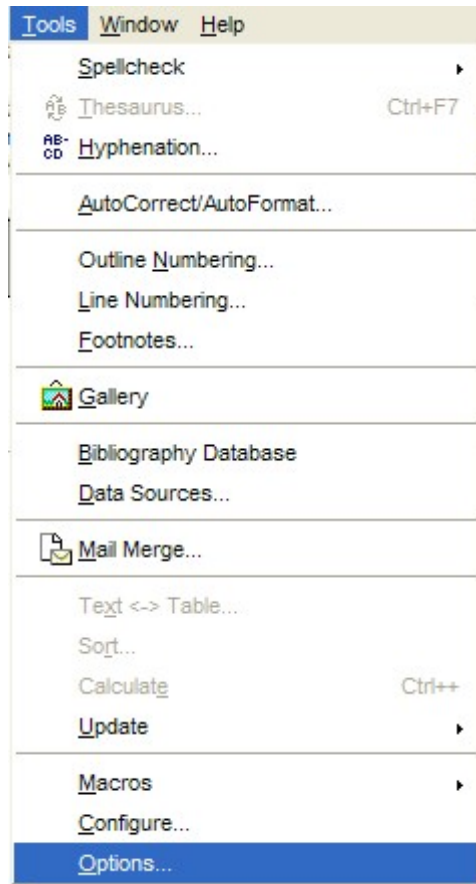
Tools Window Help

Spellcheck
Thesaurus... Ctrl+F7
Hyphenation...

AutoCorrect/AutoFormat...

Outline Numbering...
Line Numbering...
Footnotes...

Gallery

Bibliography Database
Data Sources...

Mail Merge...

Text <-> Table...
Sort...
Calculate Ctrl++
Update

Macros
Configure...
Options...